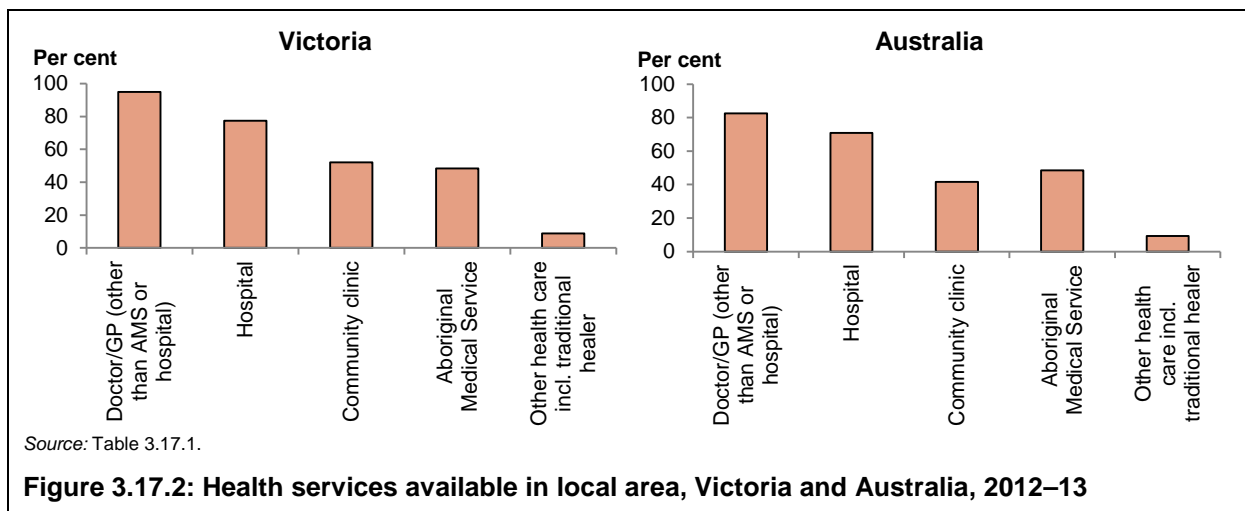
Victoria

Per cent

100
80
60
40
20
0

Doctor/GP (other than AMS or hospital)
Hospital
Community clinic
Aboriginal Medical Service
Other health care incl. traditional healer

Australia

Per cent

100
80
60
40
20
0

Doctor/GP (other than AMS or hospital)
Hospital
Community clinic
Aboriginal Medical Service
Other health care incl. traditional healer

Source: Table 3.17.1.

Figure 3.17.2: Health services available in local area, Victoria and Australia, 2012–13